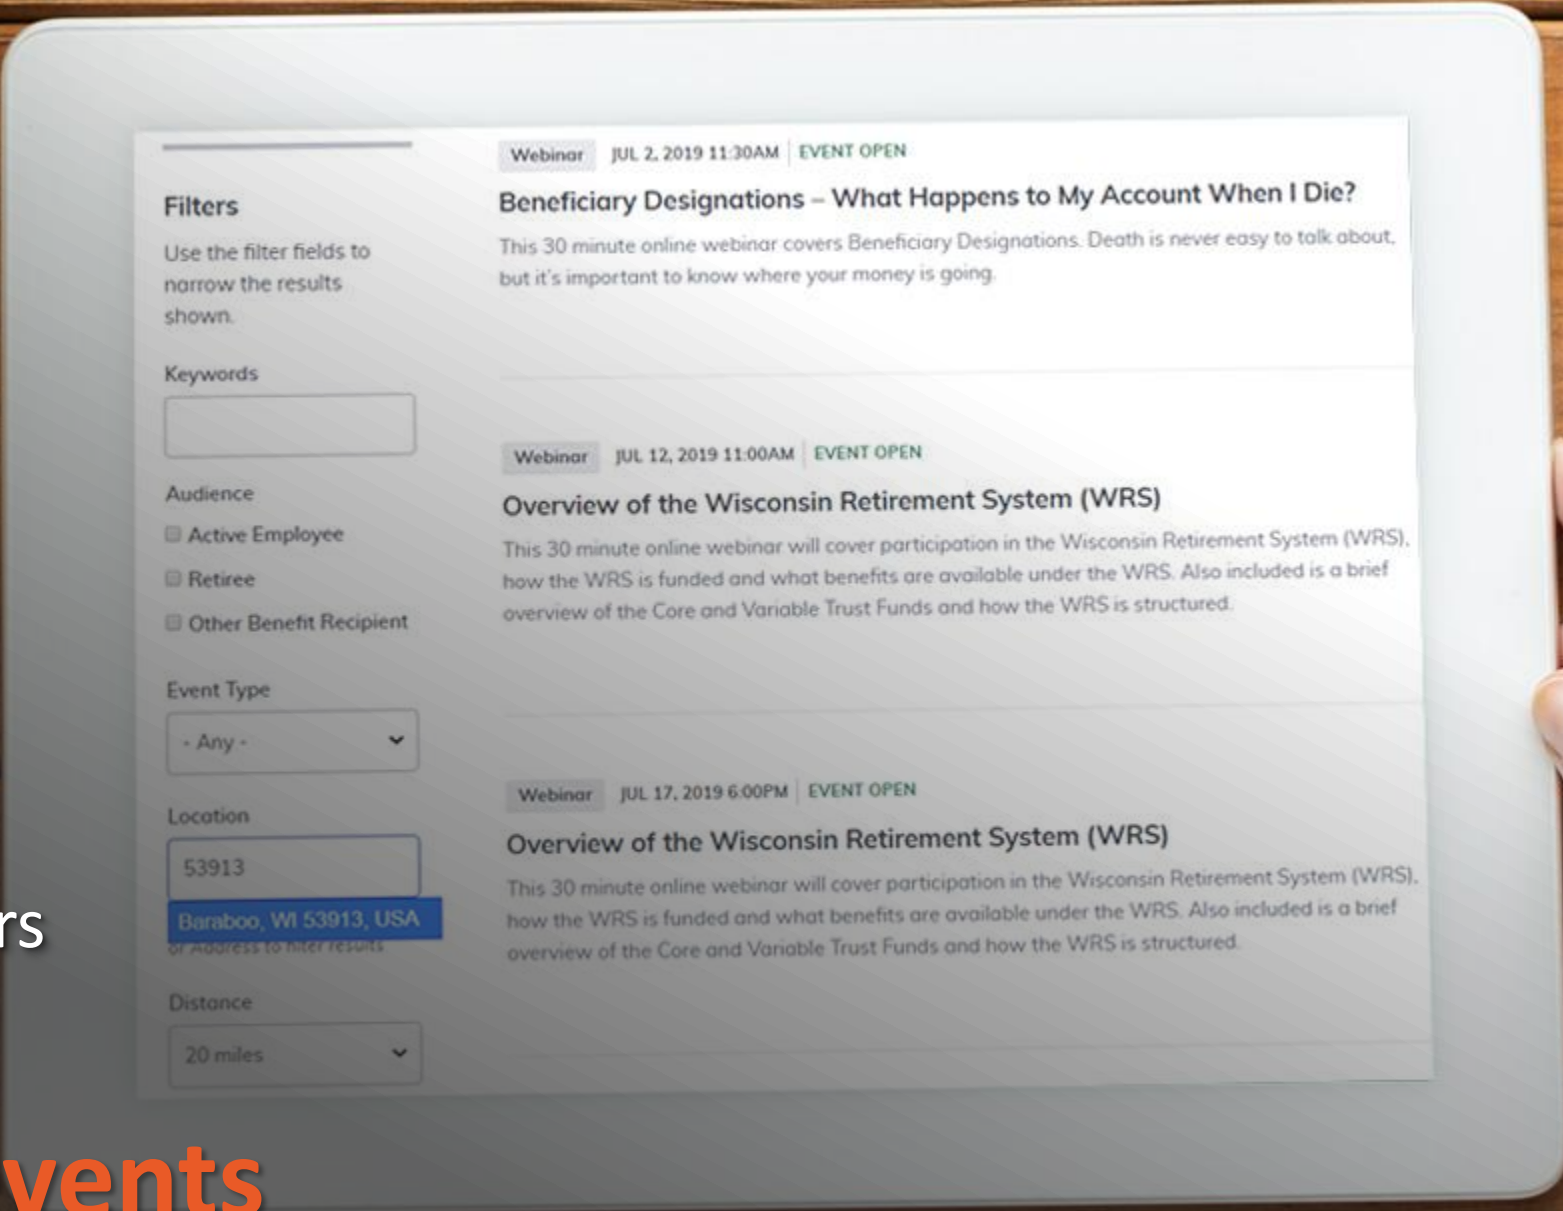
Filters

Use the filter fields to narrow the results shown.

Keywords

Audience

Active Employee

Retiree

Other Benefit Recipient

Event Type

- Any -

Location

53913

Baraboo, WI 53913, USA

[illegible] Address to filter results

Distance

20 miles

Webinar JUL 2, 2019 11:30AM EVENT OPEN

Beneficiary Designations – What Happens to My Account When I Die?

This 30 minute online webinar covers Beneficiary Designations. Death is never easy to talk about, but it's important to know where your money is going.

Webinar JUL 12, 2019 11:00AM EVENT OPEN

Overview of the Wisconsin Retirement System (WRS)

This 30 minute online webinar will cover participation in the Wisconsin Retirement System (WRS), how the WRS is funded and what benefits are available under the WRS. Also included is a brief overview of the Core and Variable Trust Funds and how the WRS is structured.

Webinar JUL 17, 2019 6:00PM EVENT OPEN

Overview of the Wisconsin Retirement System (WRS)

This 30 minute online webinar will cover participation in the Wisconsin Retirement System (WRS), how the WRS is funded and what benefits are available under the WRS. Also included is a brief overview of the Core and Variable Trust Funds and how the WRS is structured.

rs

vents